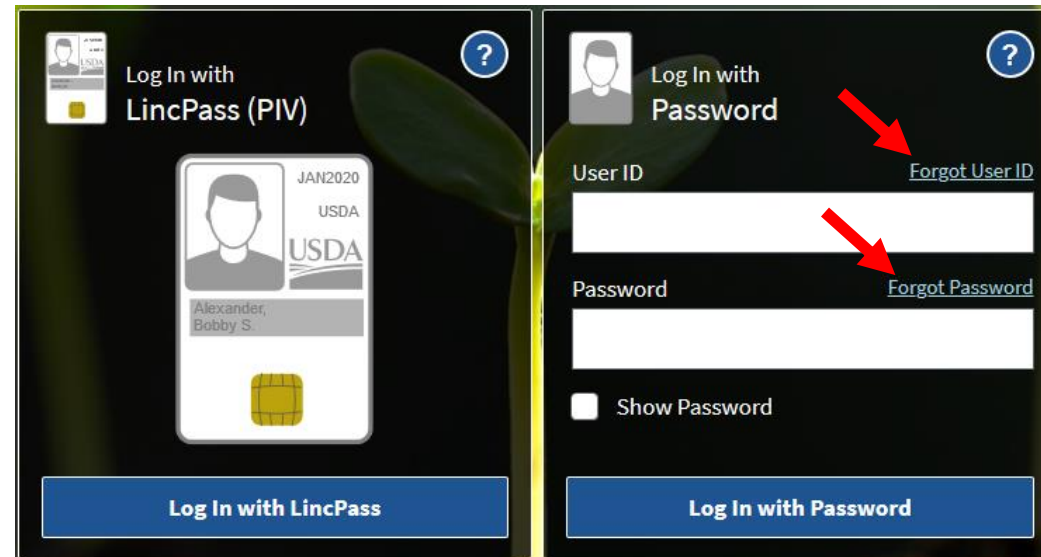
Log In with
LincPass (PIV)

?

JAN2020
USDA
USDA

Alexander,
Bobby S.

Log In with LincPass

Log In with
Password

?

User ID
Forgot User ID

Password
Forgot Password

Show Password

Log In with Password